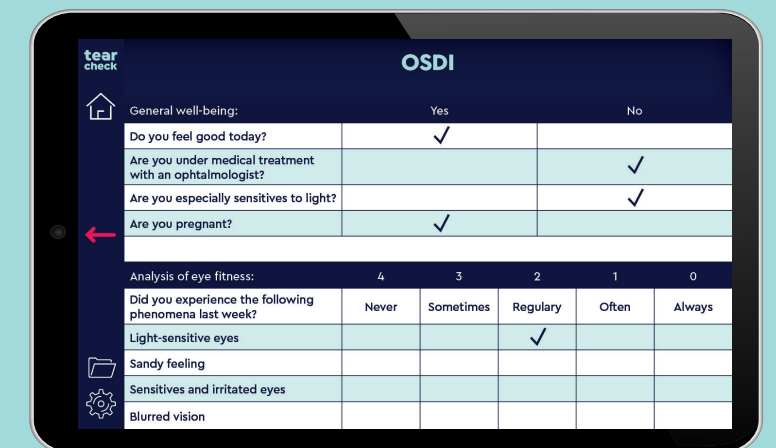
tear check

OSDI

| General well-being: | Yes | No |
|---|---|---|
| Do you feel good today? | ✓ | |
| Are you under medical treatment with an ophtalmologist? | | ✓ |
| Are you especially sensitives to light? | | ✓ |
| Are you pregnant? | ✓ | |

| Analysis of eye fitness: | 4 | 3 | 2 | 1 | 0 |
|---|---|---|---|---|---|
| Did you experience the following phenomena last week? | Never | Sometimes | Regulary | Often | Always |
| Light-sensitive eyes | | | ✓ | | |
| Sandy feeling | | | | | |
| Sensitives and irritated eyes | | | | | |
| Blurred vision | | | | | |